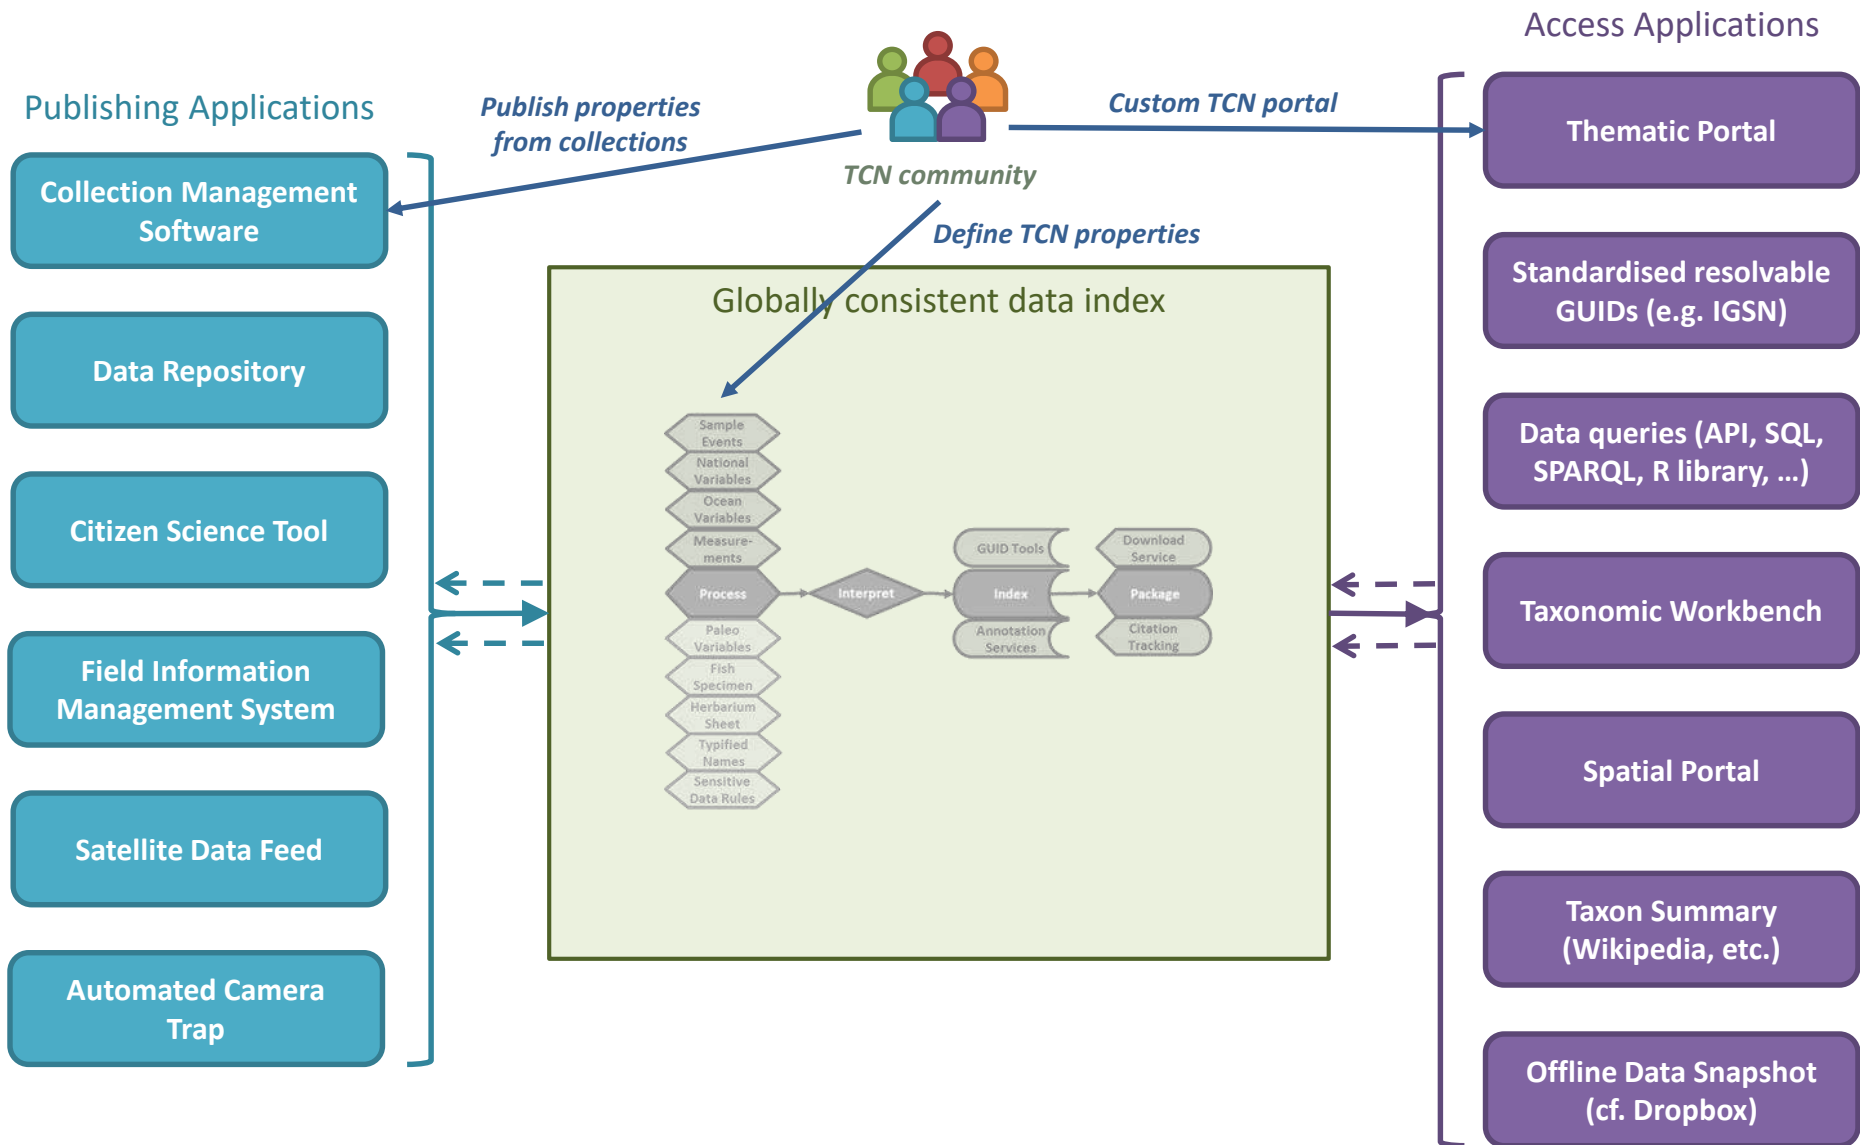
Access Applications

Publishing Applications

Publish properties from collections

Custom TCN portal

TCN community

Define TCN properties

Collection Management Software

Data Repository

Citizen Science Tool

Field Information Management System

Satellite Data Feed

Automated Camera Trap

Globally consistent data index

Sample Events

National Variables

Ocean Variables

Measurements

Process

Paleo Variables

Fish Specimen

Herbarium Sheet

Typified Names

Sensitive Data Rules

Interpret

GUID Tools

Index

Annotation Services

Download Service

Package

Citation Tracking

Thematic Portal

Standardised resolvable GUIDs (e.g. IGSN)

Data queries (API, SQL, SPARQL, R library, …)

Taxonomic Workbench

Spatial Portal

Taxon Summary (Wikipedia, etc.)

Offline Data Snapshot (cf. Dropbox)